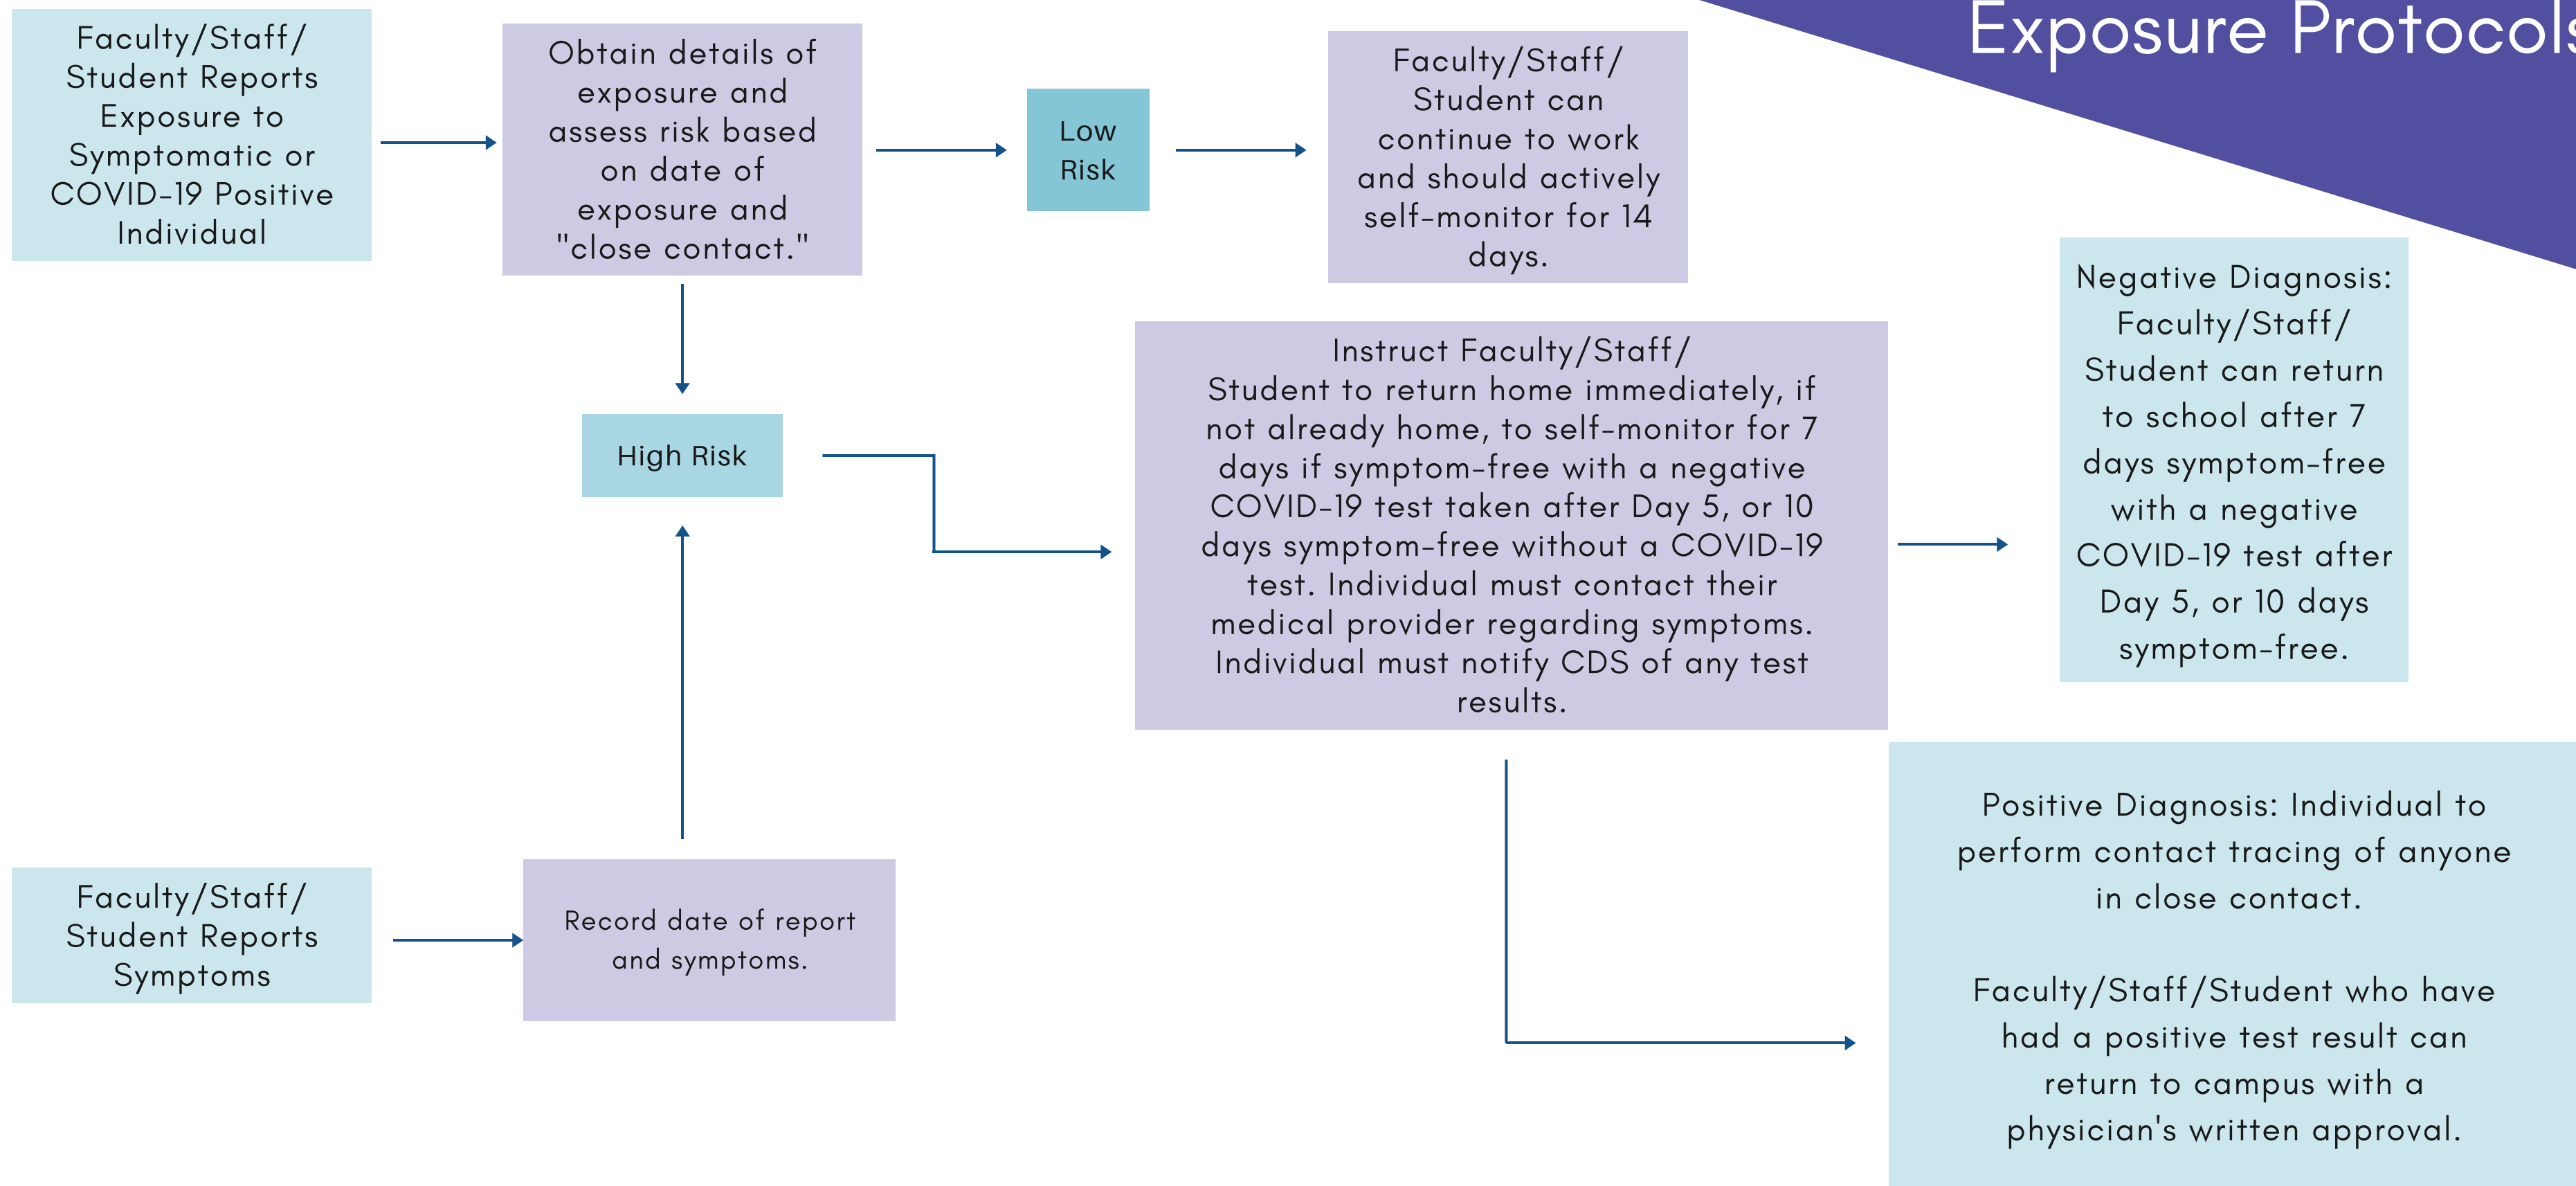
Exposure Protocols

Faculty/Staff/ Student Reports Exposure to Symptomatic or COVID-19 Positive Individual

Obtain details of exposure and assess risk based on date of exposure and "close contact."

Low Risk

Faculty/Staff/ Student can continue to work and should actively self-monitor for 14 days.

High Risk

Instruct Faculty/Staff/ Student to return home immediately, if not already home, to self-monitor for 7 days if symptom-free with a negative COVID-19 test taken after Day 5, or 10 days symptom-free without a COVID-19 test. Individual must contact their medical provider regarding symptoms. Individual must notify CDS of any test results.

Negative Diagnosis: Faculty/Staff/ Student can return to school after 7 days symptom-free with a negative COVID-19 test after Day 5, or 10 days symptom-free.

Positive Diagnosis: Individual to perform contact tracing of anyone in close contact.

Faculty/Staff/Student who have had a positive test result can return to campus with a physician's written approval.

Faculty/Staff/ Student Reports Symptoms

Record date of report and symptoms.